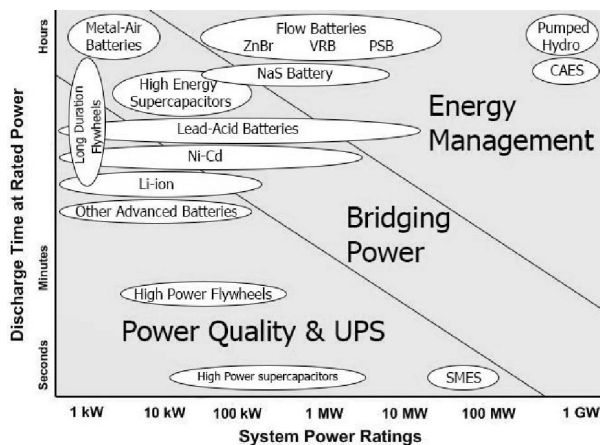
Hours

Minutes

Seconds

Discharge Time at Rated Power

Metal-Air Batteries

Flow Batteries
ZnBr VRB PSB

Pumped Hydro

CAES

NaS Battery

High Energy Supercapacitors

Long Duration Flywheels

Energy Management

Lead-Acid Batteries

Ni-Cd

Li-ion

Other Advanced Batteries

Bridging Power

High Power Flywheels

Power Quality & UPS

High Power supercapacitors

SMES

1 kW 10 kW 100 kW 1 MW 10 MW 100 MW 1 GW

System Power Ratings